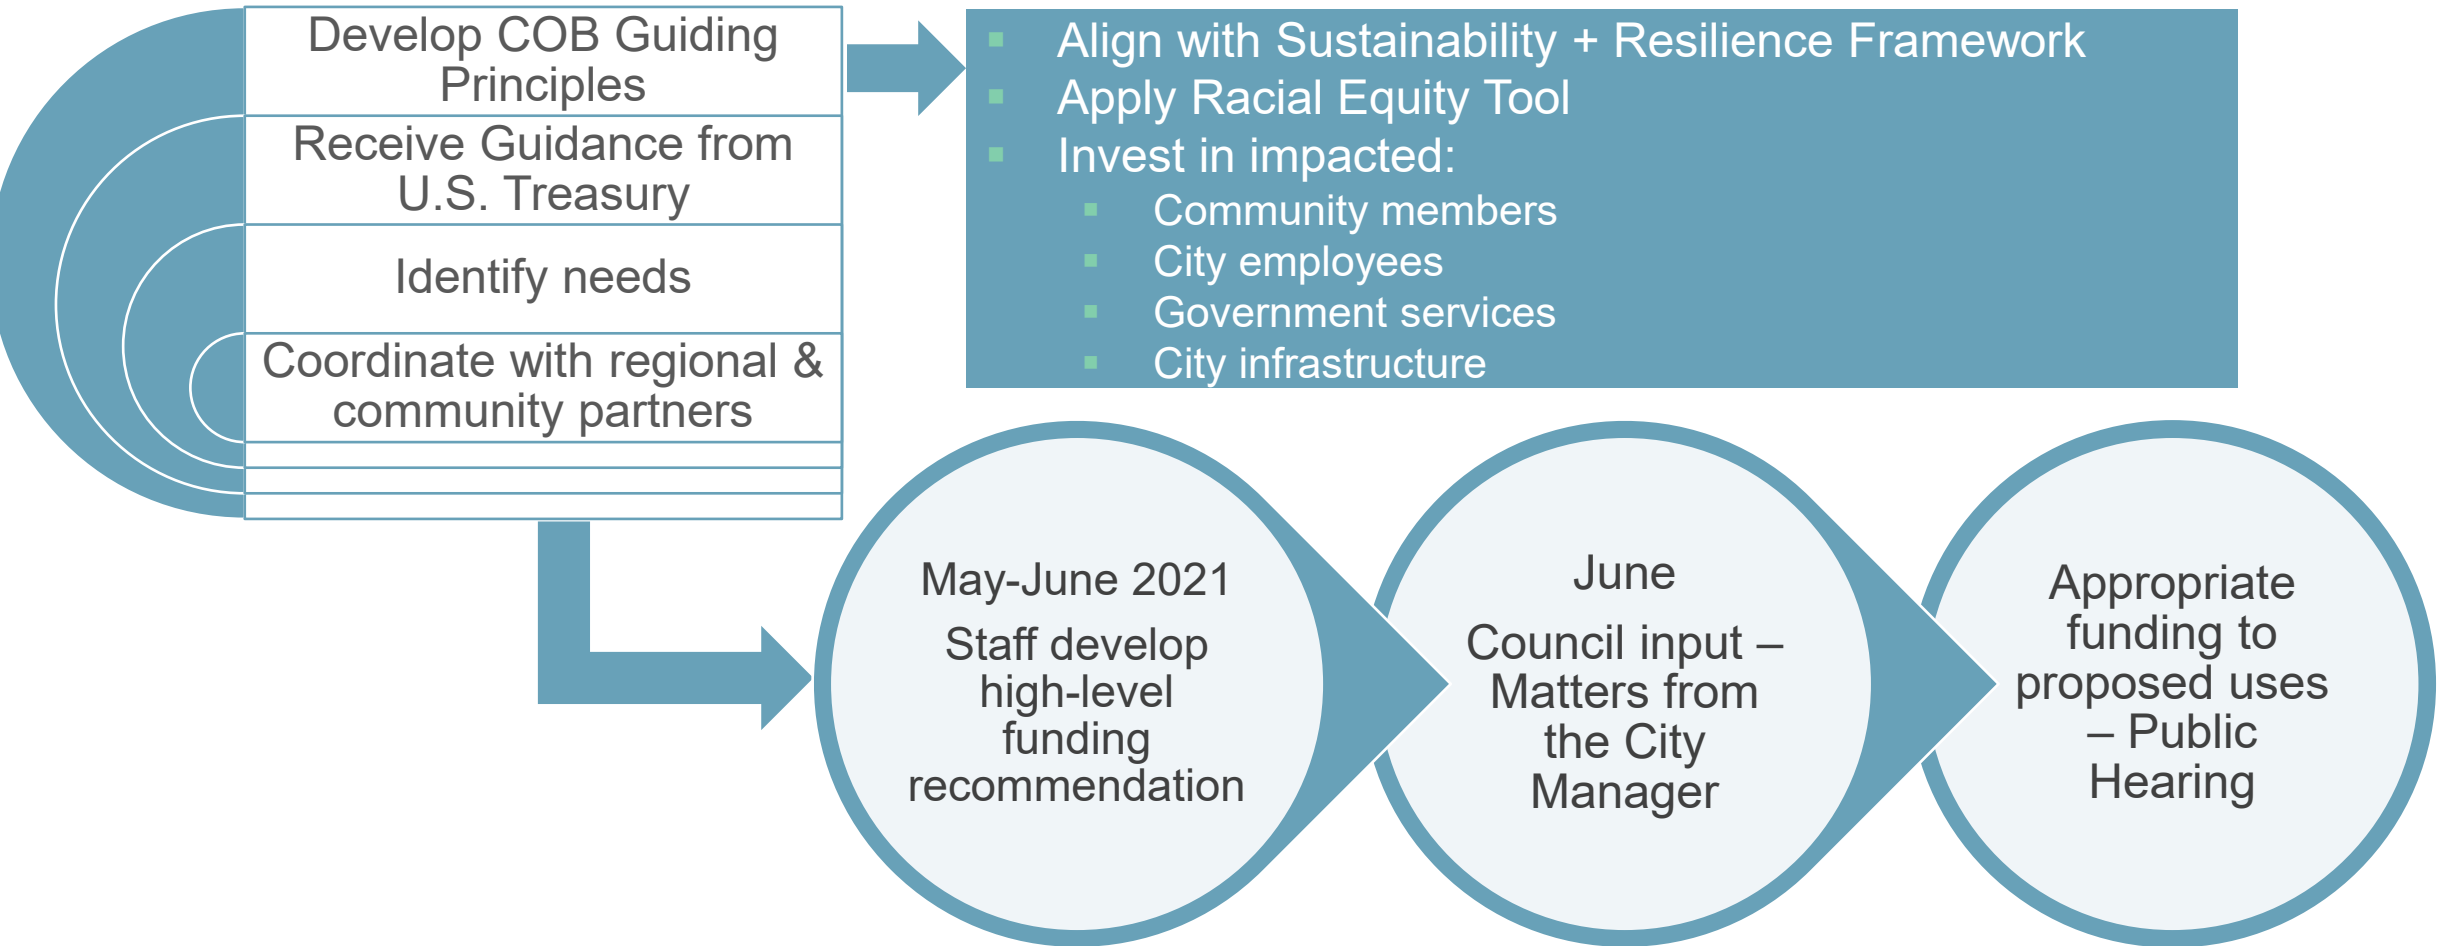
Develop COB Guiding Principles

Receive Guidance from U.S. Treasury

Identify needs

Coordinate with regional & community partners

Align with Sustainability + Resilience Framework
Apply Racial Equity Tool
Invest in impacted:
Community members
City employees
Government services
City infrastructure

May-June 2021
Staff develop high-level funding recommendation

June
Council input – Matters from the City Manager

Appropriate funding to proposed uses – Public Hearing